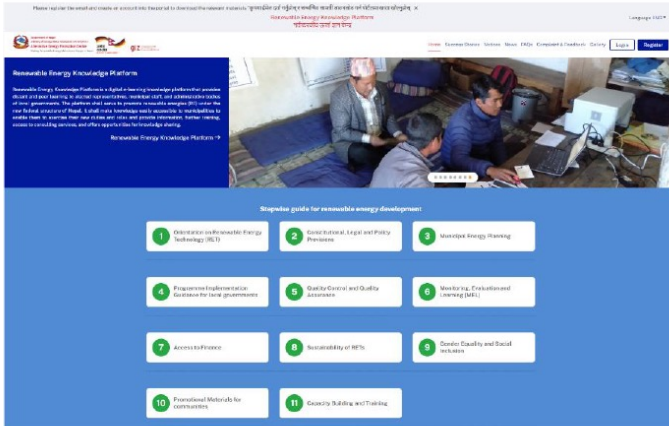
Please register/ Get email and create an account in the Portal to download the relevant materials "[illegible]" ×

Renewable Energy Knowledge Platform
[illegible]

Language ENG

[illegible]
Alternative Energy Promotion Centre

Home Success Stories Videos News FAQs Complaint & Feedback Gallery Login Register

Renewable Energy Knowledge Platform

Renewable Energy Knowledge Platform is a digital e-learning knowledge platform that provides distant and peer learning to elected representatives, municipal staff, and administrative bodies of local governments. The platform shall serve to promote renewable energies (RE) under the new federal structure of Nepal. It shall make knowledge easily accessible to municipalities to enable them to exercise their new duties and roles and provide information, further training, access to consulting services, and offers opportunities for knowledge sharing.

Renewable Energy Knowledge Platform →

Stepwise guide for renewable energy development

1 Orientation on Renewable Energy Technology (RET)

2 Constitutional, Legal and Policy Provisions

3 Municipal Energy Planning

4 Programme Implementation Guideline for local governments

5 Quality Control and Quality Assurance

6 Monitoring, Evaluation and Learning (MEL)

7 Access to Finance

8 Sustainability of RETs

9 Gender Equality and Social Inclusion

10 Promotional Materials for communities

11 Capacity Building and Training